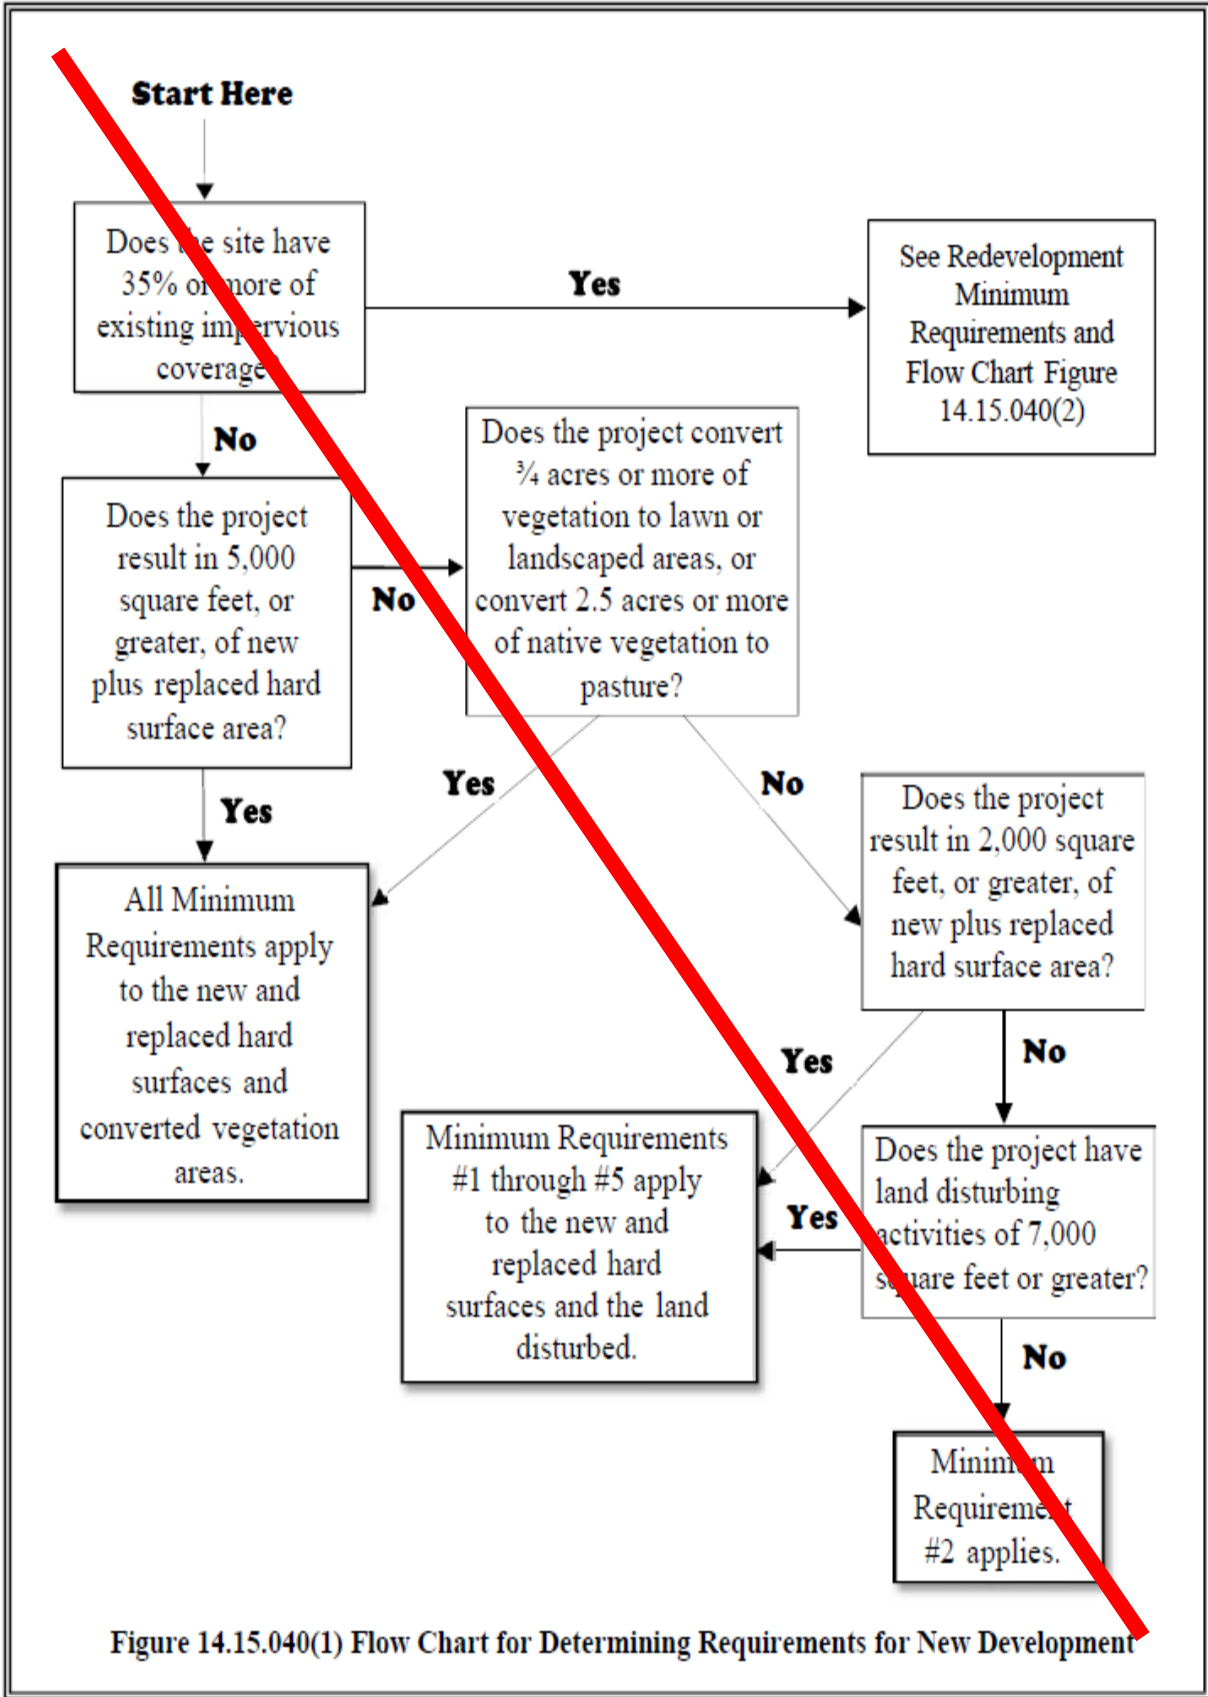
Start Here

Does the site have 35% or more of existing impervious coverage?

Yes

See Redevelopment Minimum Requirements and Flow Chart Figure 14.15.040(2)

No

Does the project result in 5,000 square feet, or greater, of new plus replaced hard surface area?

No

Does the project convert ¾ acres or more of vegetation to lawn or landscaped areas, or convert 2.5 acres or more of native vegetation to pasture?

Yes

Yes

No

All Minimum Requirements apply to the new and replaced hard surfaces and converted vegetation areas.

Does the project result in 2,000 square feet, or greater, of new plus replaced hard surface area?

Yes

No

Minimum Requirements #1 through #5 apply to the new and replaced hard surfaces and the land disturbed.

Yes

Does the project have land disturbing activities of 7,000 square feet or greater?

No

Minimum Requirement #2 applies.

Figure 14.15.040(1) Flow Chart for Determining Requirements for New Development